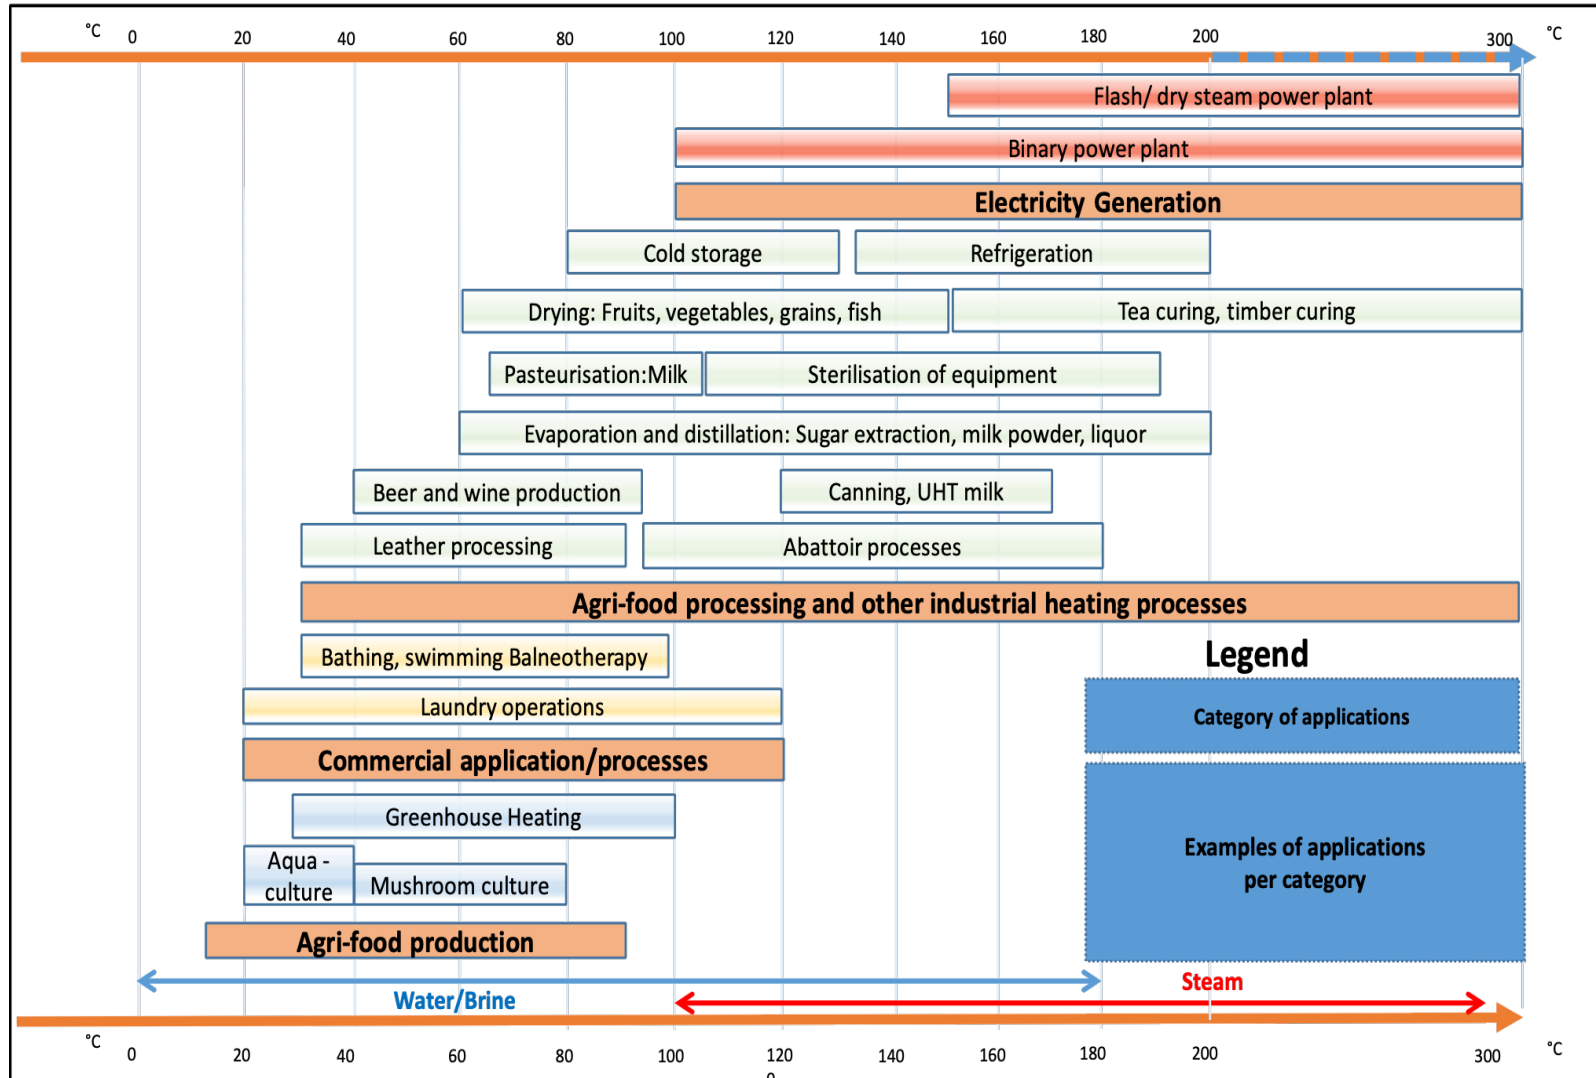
°C 0 20 40 60 80 100 120 140 160 180 200 300 °C

Flash/ dry steam power plant

Binary power plant

Electricity Generation

Cold storage

Refrigeration

Drying: Fruits, vegetables, grains, fish

Tea curing, timber curing

Pasteurisation:Milk

Sterilisation of equipment

Evaporation and distillation: Sugar extraction, milk powder, liquor

Beer and wine production

Canning, UHT milk

Leather processing

Abattoir processes

Agri-food processing and other industrial heating processes

Bathing, swimming Balneotherapy

Legend

Laundry operations

Category of applications

Commercial application/processes

Greenhouse Heating

Examples of applications per category

Aqua - culture

Mushroom culture

Agri-food production

Water/Brine

Steam

°C 0 20 40 60 80 100 120 140 160 180 200 300 °C